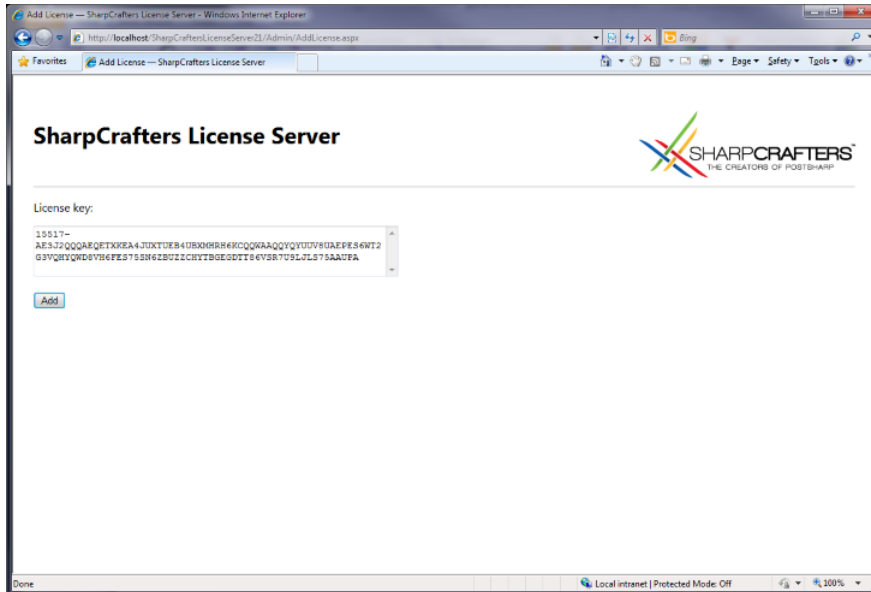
Add License — SharpCrafters License Server - Windows Internet Explorer

http://localhost/SharpCraftersLicenseServer21/Admin/AddLicense.aspx

Bing

Favorites

Add License — SharpCrafters License Server

Page ▾ Safety ▾ Tools ▾

SharpCrafters License Server

SHARPCRAFTERS
THE CREATORS OF POSTSHARP

License key:

15517-AE3J2QQQAEQETXKEA4JUXTUEB4UBXMHRH6KCQQWAAQQYQYUUV8UAEPES6WT2G3VQHYQWD8VH6FES7SSN6ZBUZZCHYTBGEGDTT86VSR7U9LJLS75AAUPA

Add

Done

Local intranet | Protected Mode: Off

100%